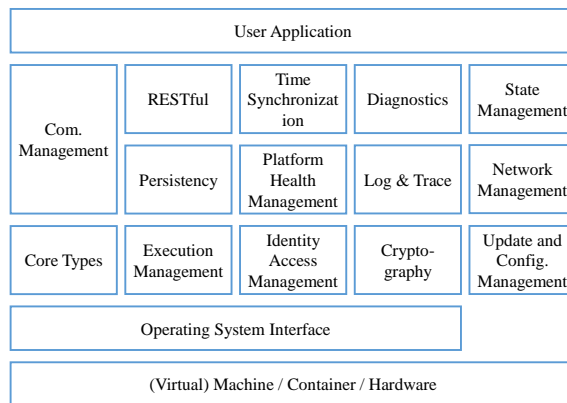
User Application

Com. Management

RESTful

Time Synchronization

Diagnostics

State Management

Persistency

Platform Health Management

Log & Trace

Network Management

Core Types

Execution Management

Identity Access Management

Cryptography

Update and Config. Management

Operating System Interface

(Virtual) Machine / Container / Hardware